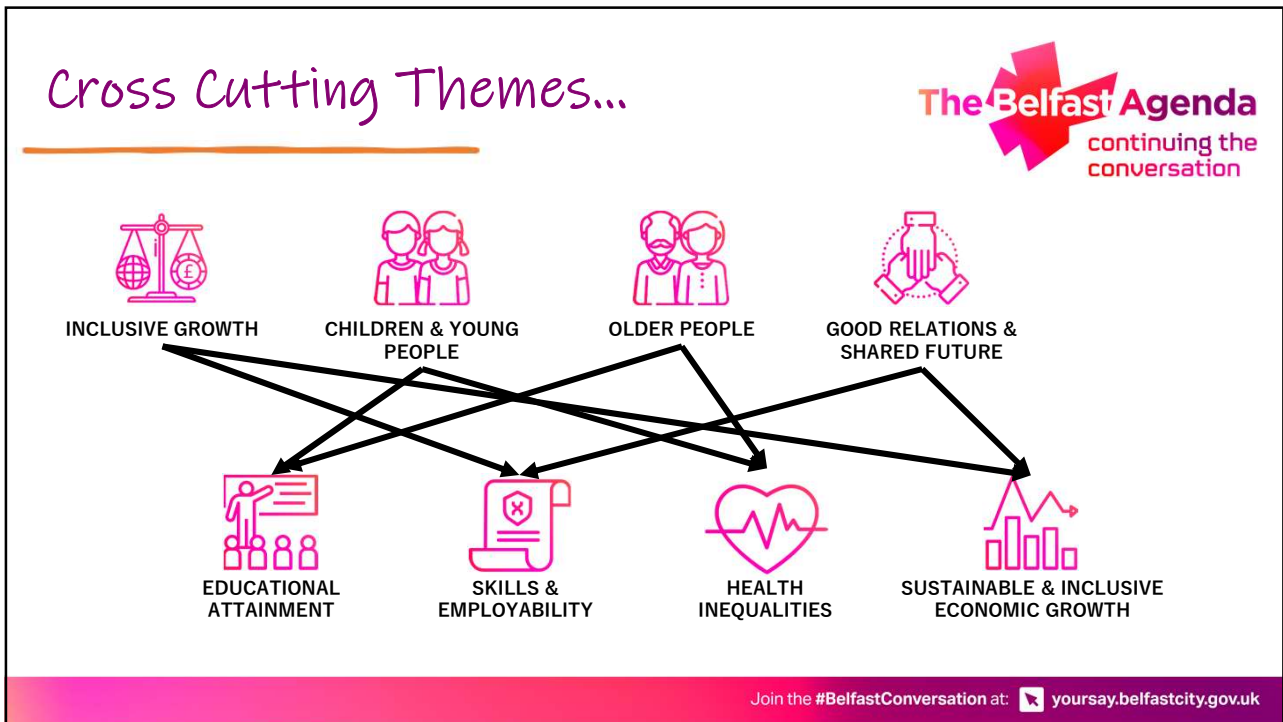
Cross Cutting Themes...

The Belfast Agenda
continuing the conversation

INCLUSIVE GROWTH

CHILDREN & YOUNG PEOPLE

OLDER PEOPLE

GOOD RELATIONS & SHARED FUTURE

EDUCATIONAL ATTAINMENT

SKILLS & EMPLOYABILITY

HEALTH INEQUALITIES

SUSTAINABLE & INCLUSIVE ECONOMIC GROWTH

Join the #BelfastConversation at: yoursay.belfastcity.gov.uk